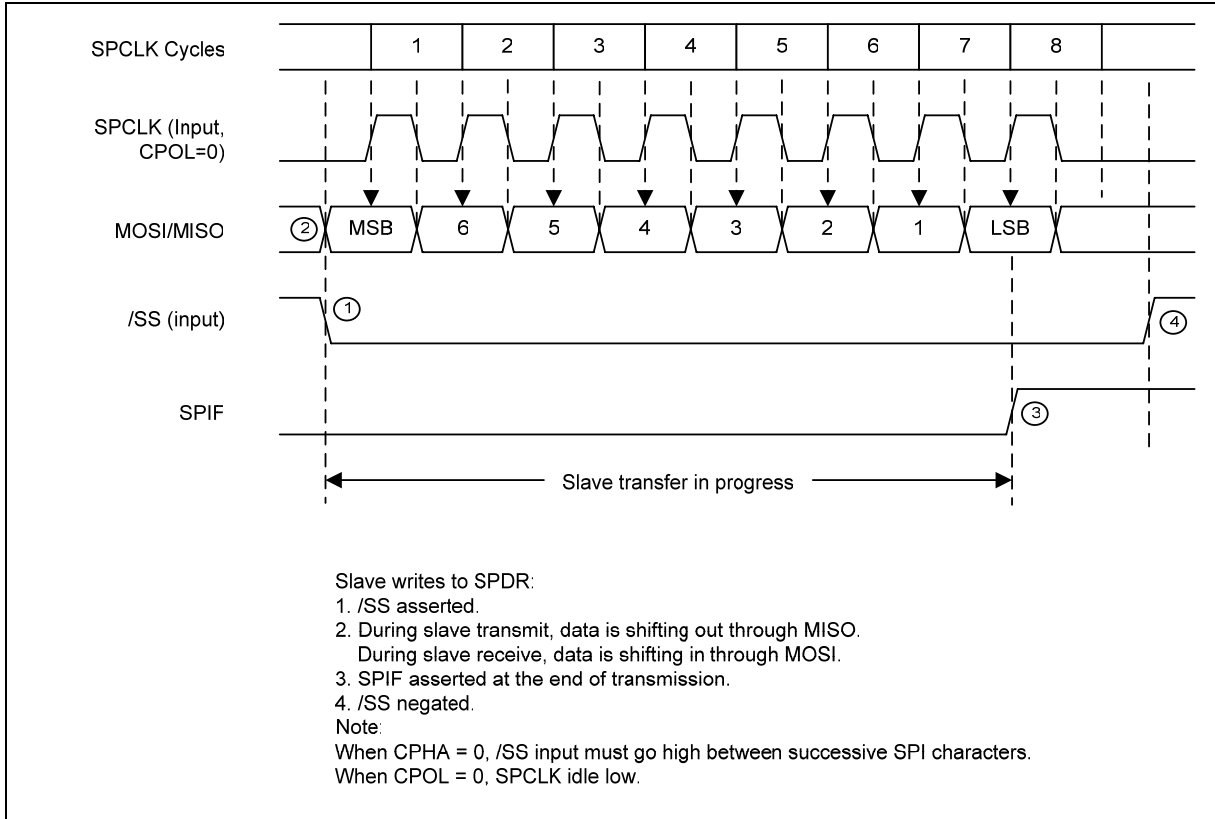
SPCLK Cycles

1 2 3 4 5 6 7 8

SPCLK (Input, CPOL=0)

MOSI/MISO

② MSB 6 5 4 3 2 1 LSB

/SS (input)

① ④

SPIF

③

Slave transfer in progress

Slave writes to SPDR:
1. /SS asserted.
2. During slave transmit, data is shifting out through MISO.
During slave receive, data is shifting in through MOSI.
3. SPIF asserted at the end of transmission.
4. /SS negated.
Note:
When CPHA = 0, /SS input must go high between successive SPI characters.
When CPOL = 0, SPCLK idle low.